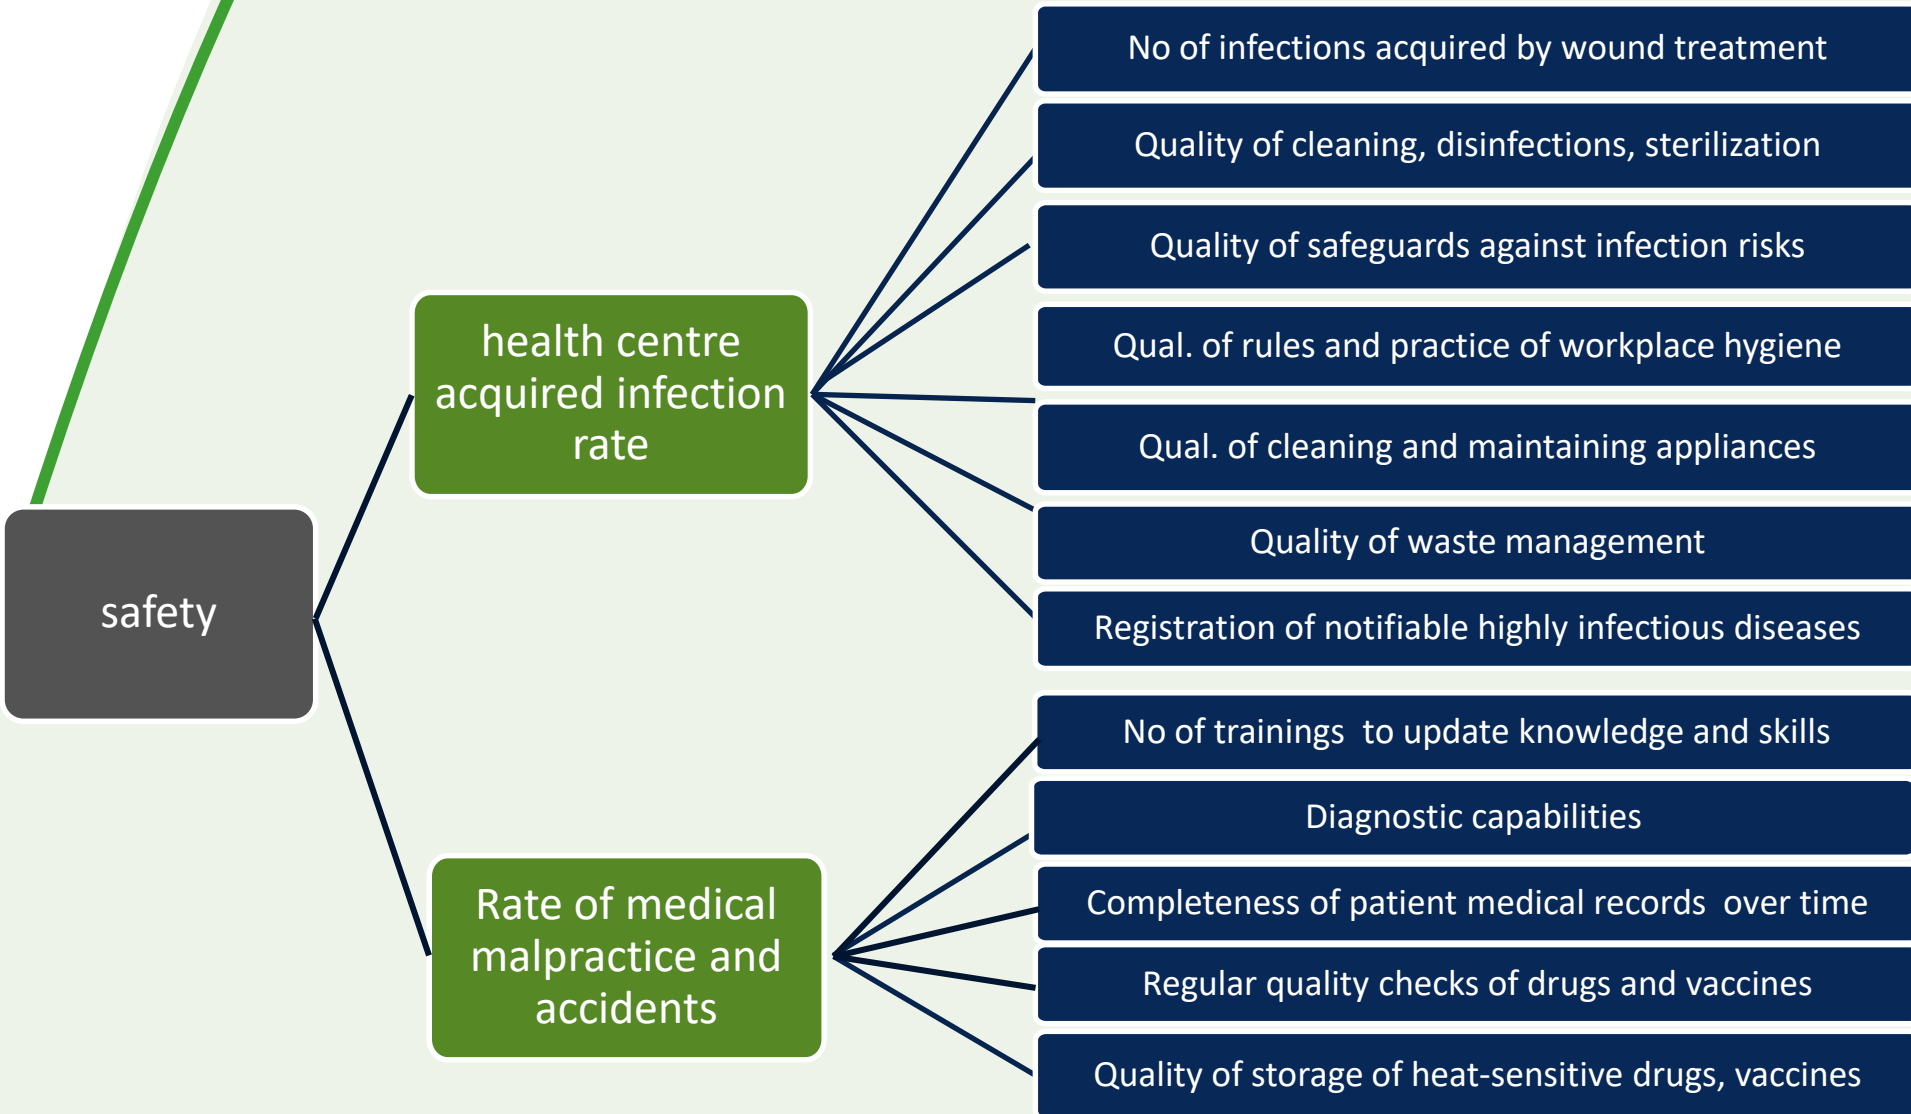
safety

health centre acquired infection rate

No of infections acquired by wound treatment

Quality of cleaning, disinfections, sterilization

Quality of safeguards against infection risks

Qual. of rules and practice of workplace hygiene

Qual. of cleaning and maintaining appliances

Quality of waste management

Registration of notifiable highly infectious diseases

Rate of medical malpractice and accidents

No of trainings to update knowledge and skills

Diagnostic capabilities

Completeness of patient medical records over time

Regular quality checks of drugs and vaccines

Quality of storage of heat-sensitive drugs, vaccines